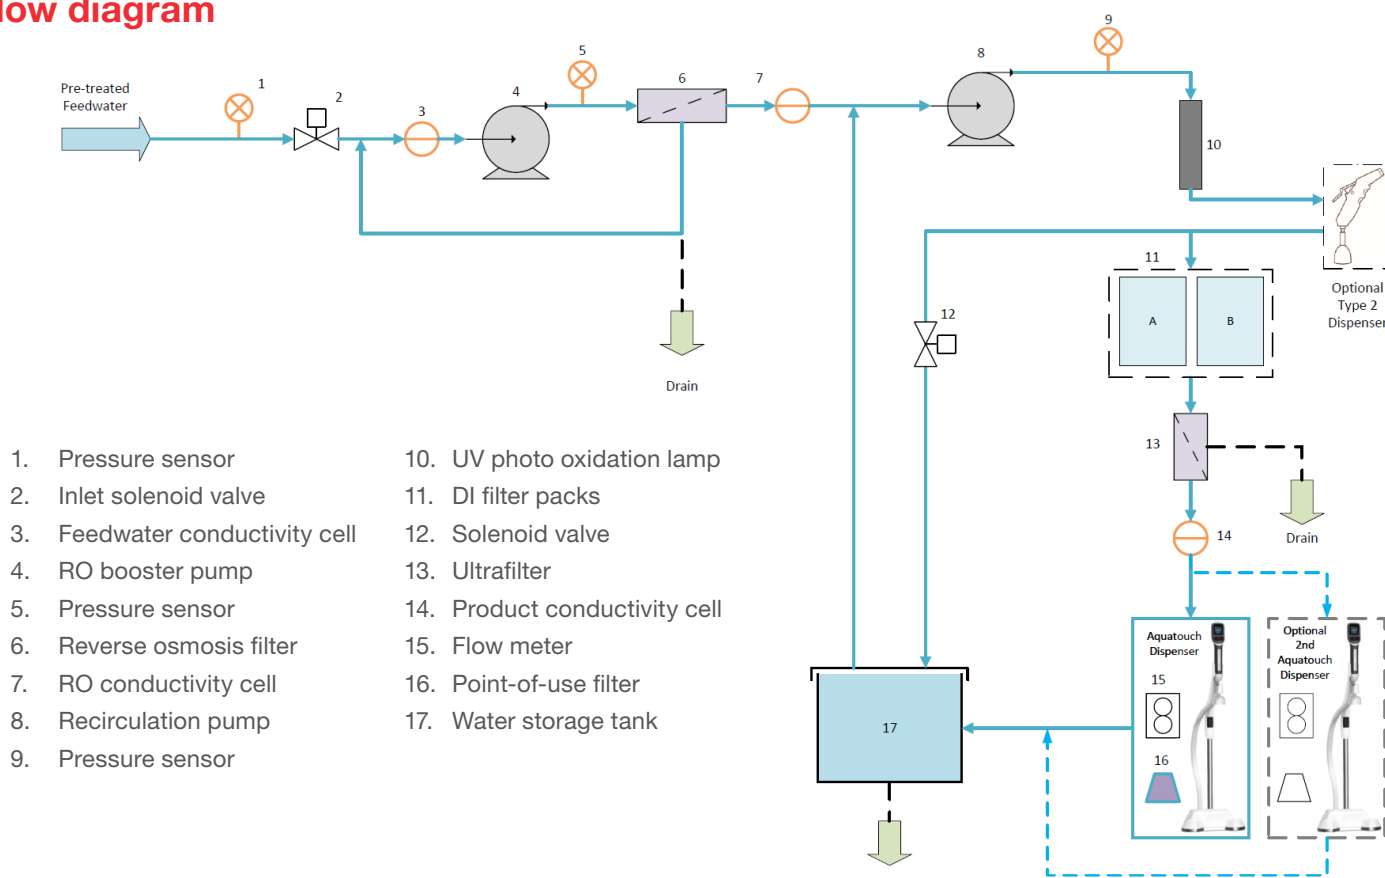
low diagram

Pre-treated Feedwater

1

2

3

4

5

6

7

8

9

10

Drain

12

11

A

B

Optional Type 2 Dispenser

13

Drain

14

Aquatouch Dispenser

15

16

Optional 2nd Aquatouch Dispenser

17

1. Pressure sensor
2. Inlet solenoid valve
3. Feedwater conductivity cell
4. RO booster pump
5. Pressure sensor
6. Reverse osmosis filter
7. RO conductivity cell
8. Recirculation pump
9. Pressure sensor

10. UV photo oxidation lamp
11. DI filter packs
12. Solenoid valve
13. Ultrafilter
14. Product conductivity cell
15. Flow meter
16. Point-of-use filter
17. Water storage tank